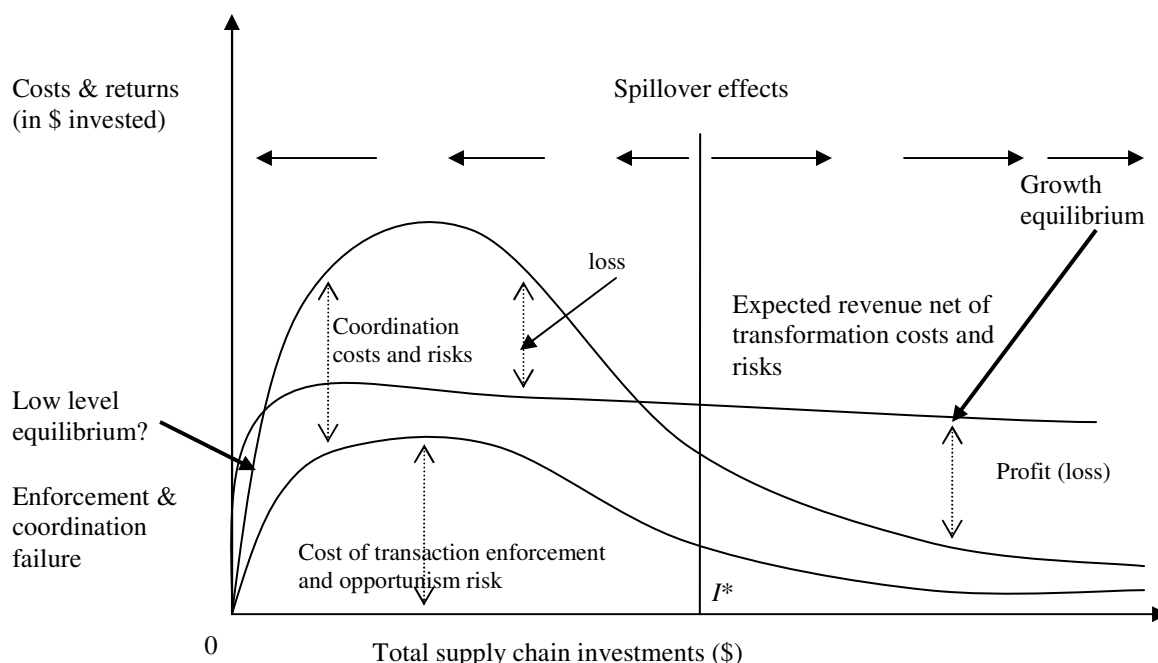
Costs & returns (in \$ invested)

Spillover effects

Growth equilibrium

loss

Coordination costs and risks

Expected revenue net of transformation costs and risks

Low level equilibrium?

Enforcement & coordination failure

Profit (loss)

Cost of transaction enforcement and opportunism risk

$I^*$

0

Total supply chain investments (\$)